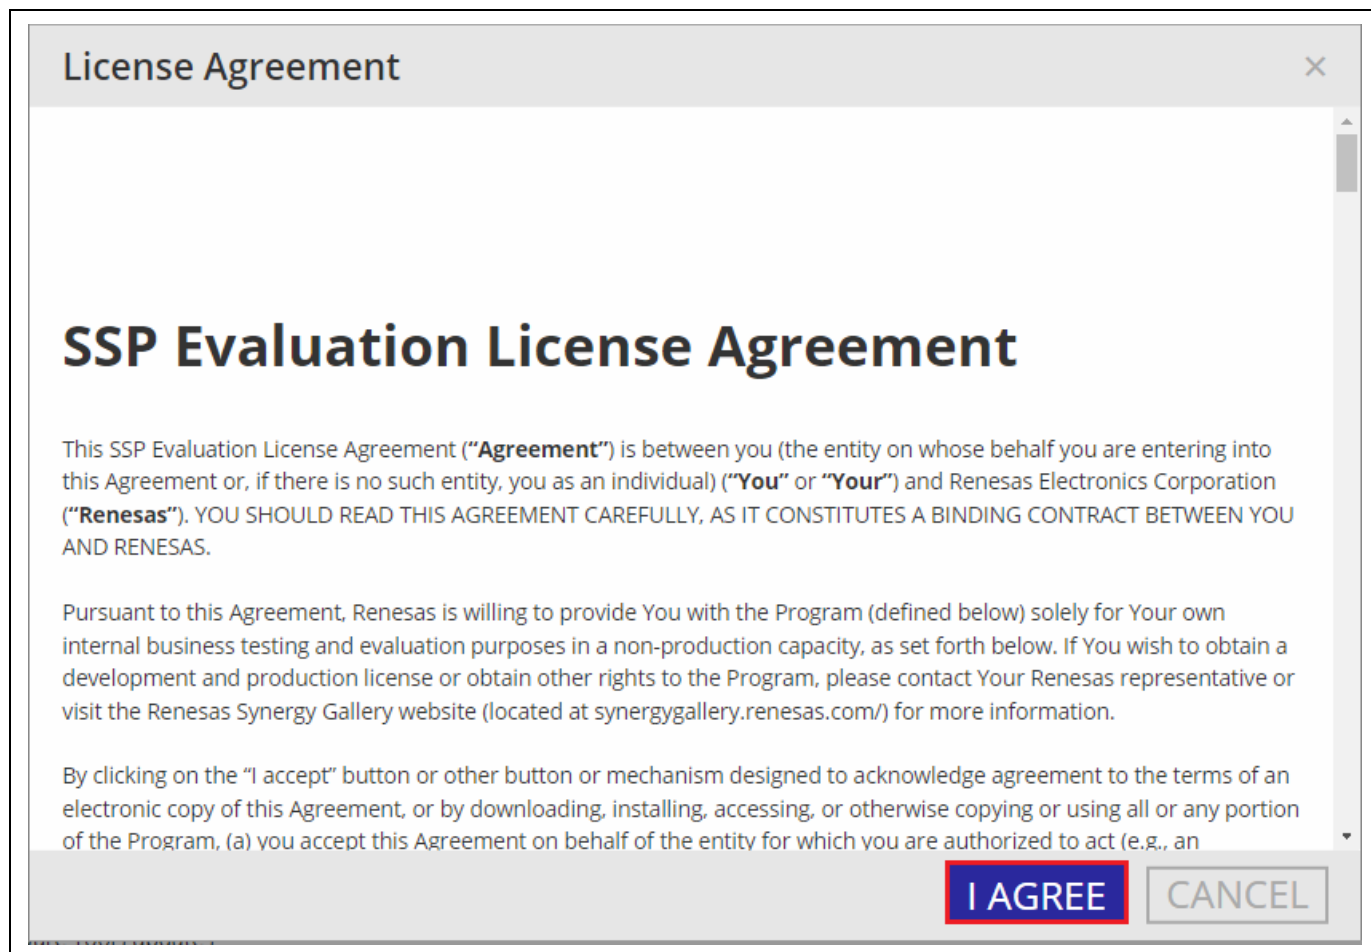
License Agreement

×

SSP Evaluation License Agreement

This SSP Evaluation License Agreement (**"Agreement"**) is between you (the entity on whose behalf you are entering into this Agreement or, if there is no such entity, you as an individual) (**"You"** or **"Your"**) and Renesas Electronics Corporation (**"Renesas"**). YOU SHOULD READ THIS AGREEMENT CAREFULLY, AS IT CONSTITUTES A BINDING CONTRACT BETWEEN YOU AND RENESAS.

Pursuant to this Agreement, Renesas is willing to provide You with the Program (defined below) solely for Your own internal business testing and evaluation purposes in a non-production capacity, as set forth below. If You wish to obtain a development and production license or obtain other rights to the Program, please contact Your Renesas representative or visit the Renesas Synergy Gallery website (located at synergygallery.renesas.com/) for more information.

By clicking on the "I accept" button or other button or mechanism designed to acknowledge agreement to the terms of an electronic copy of this Agreement, or by downloading, installing, accessing, or otherwise copying or using all or any portion of the Program, (a) you accept this Agreement on behalf of the entity for which you are authorized to act (e.g., an

I AGREE

CANCEL